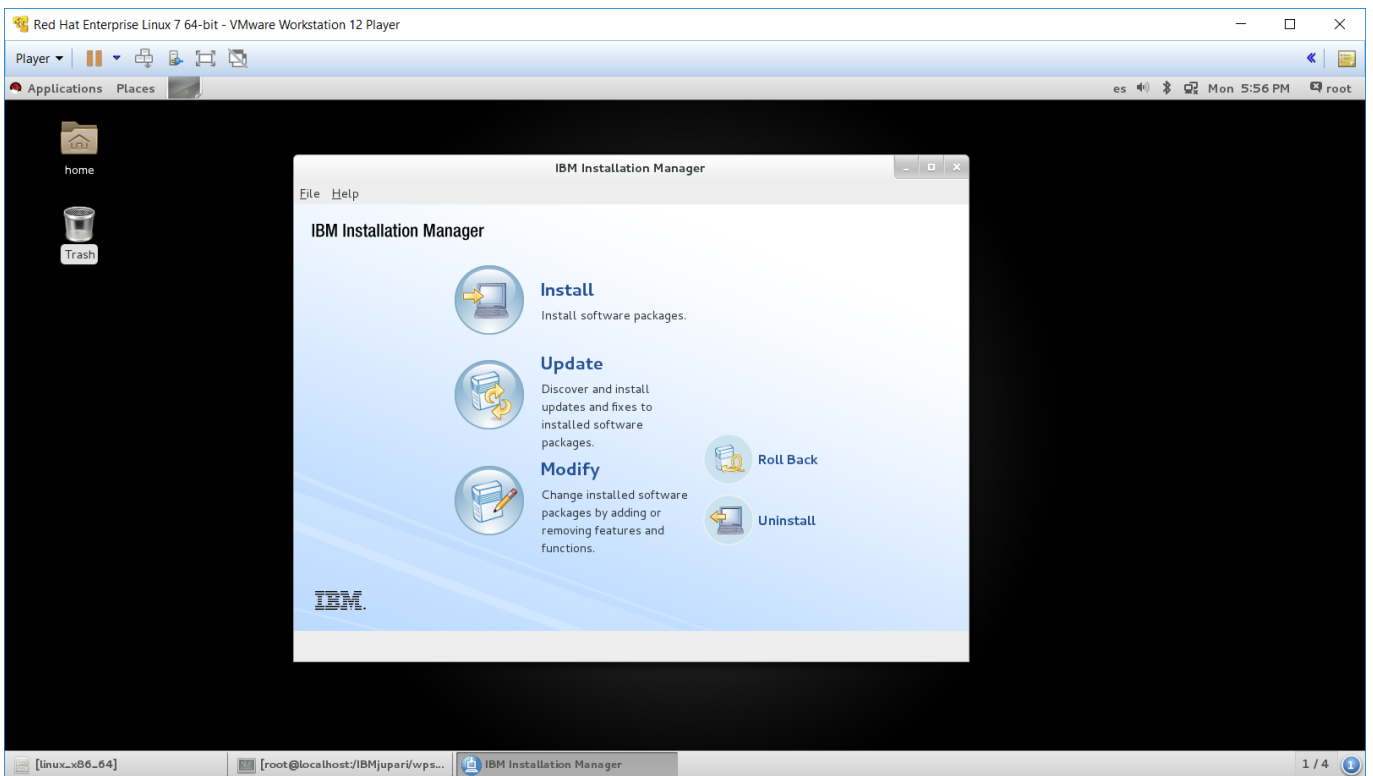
Red Hat Enterprise Linux 7 64-bit - VMware Workstation 12 Player

Player

Applications Places

es Mon 5:56 PM root

home

Trash

IBM Installation Manager

File Help

IBM Installation Manager

Install
Install software packages.

Update
Discover and install updates and fixes to installed software packages.

Modify
Change installed software packages by adding or removing features and functions.

Roll Back

Uninstall

IBM.

[linux_x86_64]

[root@localhost:/IBMjupari/wps...

IBM Installation Manager

1 / 4

1